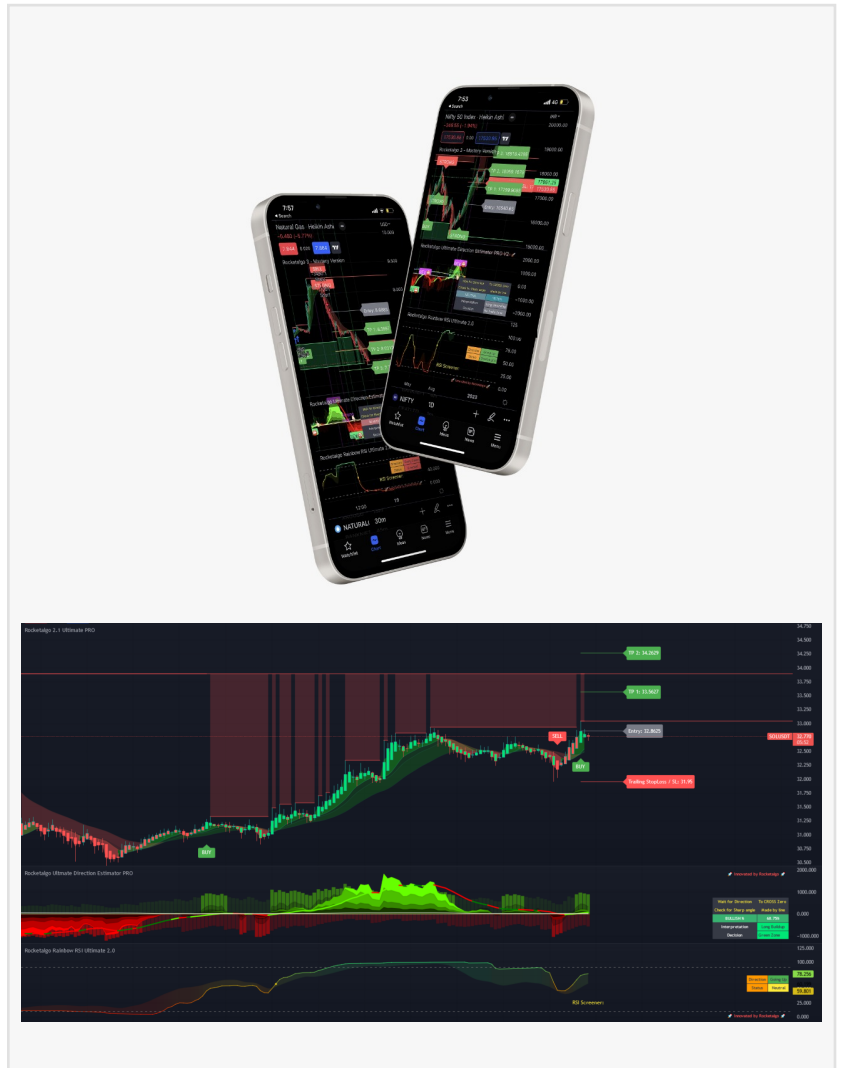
7:53
Search
Nifty 50 Index · Heikin Ashi
Rocketalgo 2 - Mastery Version
TP 2: 19873.4738
TP 1: 17759.4670
Entry: 18549.60
Rocketalgo Ultimate Direction Estimator PRO V2
Rocketalgo Rainbow RSI Ultimate 2.0
RSI Screener
NIFTY 1D
2023
Watchlist
Chart
Ideas
News
Menu

7:53
Search
Natural Gas · Heikin Ashi
Rocketalgo 2 - Mastery Version
Entry: 2.4965
RSI Screener
NATURALI 30m
Watchlist
Chart
Ideas
News
Menu

Rocketalgo 2.1 Ultimate PRO
TP 2: 34.2629
TP 1: 33.5627
Entry: 32.8625
SELL
BUY
BUY
Trailing StopLoss / SL: 31.95
SOLUSDT 32.770
Rocketalgo Ultimate Direction Estimator PRO
Generated by Rocketalgo
Wait for Direction | To CROSS Zero
Check for Sharp angle | Made by line
BULLISH | 64.756
Interpretation | Long Buildup
Decision | Green Zone
Rocketalgo Rainbow RSI Ultimate 2.0
RSI Screener
Direction | Going Up
Status | Neutral
78.256
59.801
Generated by Rocketalgo
34.750 34.500 34.250 34.000 33.750 33.500 33.250 33.000 32.750 32.500 32.250 32.000 31.750 31.500 31.250 31.000 30.750 30.500
2000.000 1000.000 0.000 -1000.000
125.000 100.000 75.000 50.000 25.000 0.000